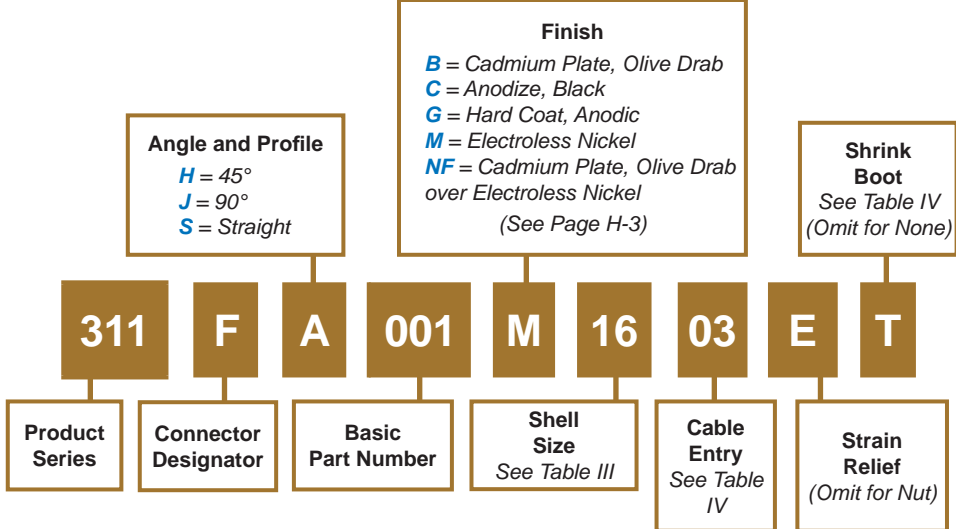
Finish
B = Cadmium Plate, Olive Drab
C = Anodize, Black
G = Hard Coat, Anodic
M = Electroless Nickel
NF = Cadmium Plate, Olive Drab over Electroless Nickel
(See Page H-3)

Angle and Profile
H = 45°
J = 90°
S = Straight

Shrink Boot
See Table IV
(Omit for None)

311 F A 001 M 16 03 E T

Product Series

Connector Designator

Basic Part Number

Shell Size
See Table III

Cable Entry
See Table IV

Strain Relief
(Omit for Nut)